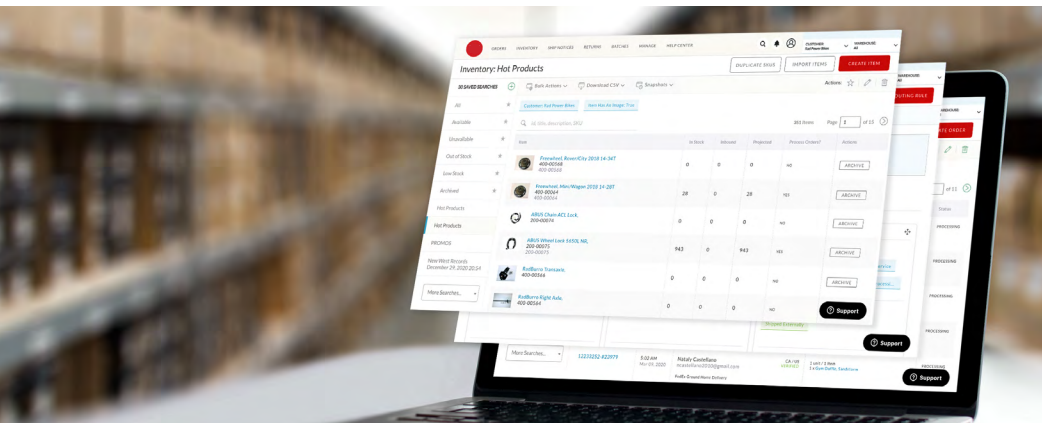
ORDERS INVENTORY SHIP NOTICES RETURNS BATCHES MANAGE HELP CENTER

CUSTOMER
WAREHOUSE

Inventory: Hot Products

DUPLICATE RULE IMPORT ITEMS CREATE ITEM

30 SAVED SEARCHES

Bulk Actions Download CSV Snapshots

Actions:

All
Available
Unavailable
Out of Stock
Low Stock
Archived
Hot Products
Hot Products
PROMOS
New West Records December 29, 2020 20:14

More Searches...

Customer: Kid Power Bikes
Item Has No Image: True

SKU, title, description, SKU

365 Items Page 1 of 15

| Item | In Stock | Inbound | Projected | Process Orders? | Actions |
|---|---|---|---|---|---|
| Freewheel, Rover/City 2018 14-34T 400-00568 | 0 | 0 | 0 | no | ARCHIVE |
| Freewheel, Man/Wagon 2018 14-28T 400-00564 | 28 | 0 | 28 | yes | ARCHIVE |
| ABUS Chain ACL Lock, 200-00674 | 0 | 0 | 0 | no | ARCHIVE |
| ABUS Wheel Lock 5650L NR, 200-00675 | 943 | 0 | 943 | yes | ARCHIVE |
| RodBarre Transaxle, 400-00564 | 0 | 0 | 0 | no | ARCHIVE |
| RodBarre Right Axle, 400-00564 | 0 | 0 | 0 | no | |

Support

ITING RULE
ATE ORDER
of 15
Status
PROCESSING
PROCESSING
PROCESSING
PROCESSING
PROCESSING

More Searches...
1223252-822979
5:02 am
Nataly Castellano
FedEx Ground Home Delivery
Shipped Externally

Support
Support